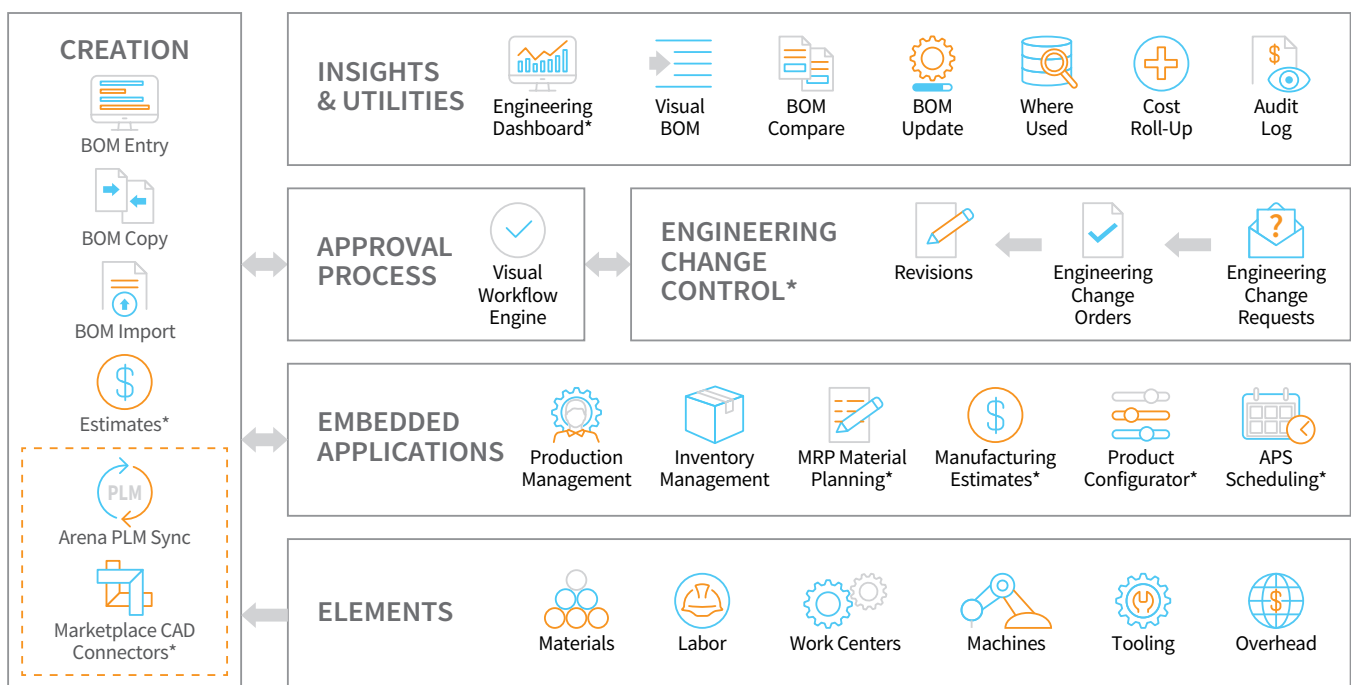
CREATION

BOM Entry

BOM Copy

BOM Import

$

Estimates*

PLM

Arena PLM Sync

Marketplace CAD Connectors*

INSIGHTS & UTILITIES

Engineering Dashboard*

Visual BOM

BOM Compare

BOM Update

Where Used

Cost Roll-Up

$

Audit Log

APPROVAL PROCESS

Visual Workflow Engine

ENGINEERING CHANGE CONTROL*

Revisions

Engineering Change Orders

?

Engineering Change Requests

EMBEDDED APPLICATIONS

Production Management

Inventory Management

MRP Material Planning*

$

Manufacturing Estimates*

Product Configurator*

APS Scheduling*

ELEMENTS

Materials

Labor

Work Centers

Machines

Tooling

$

Overhead